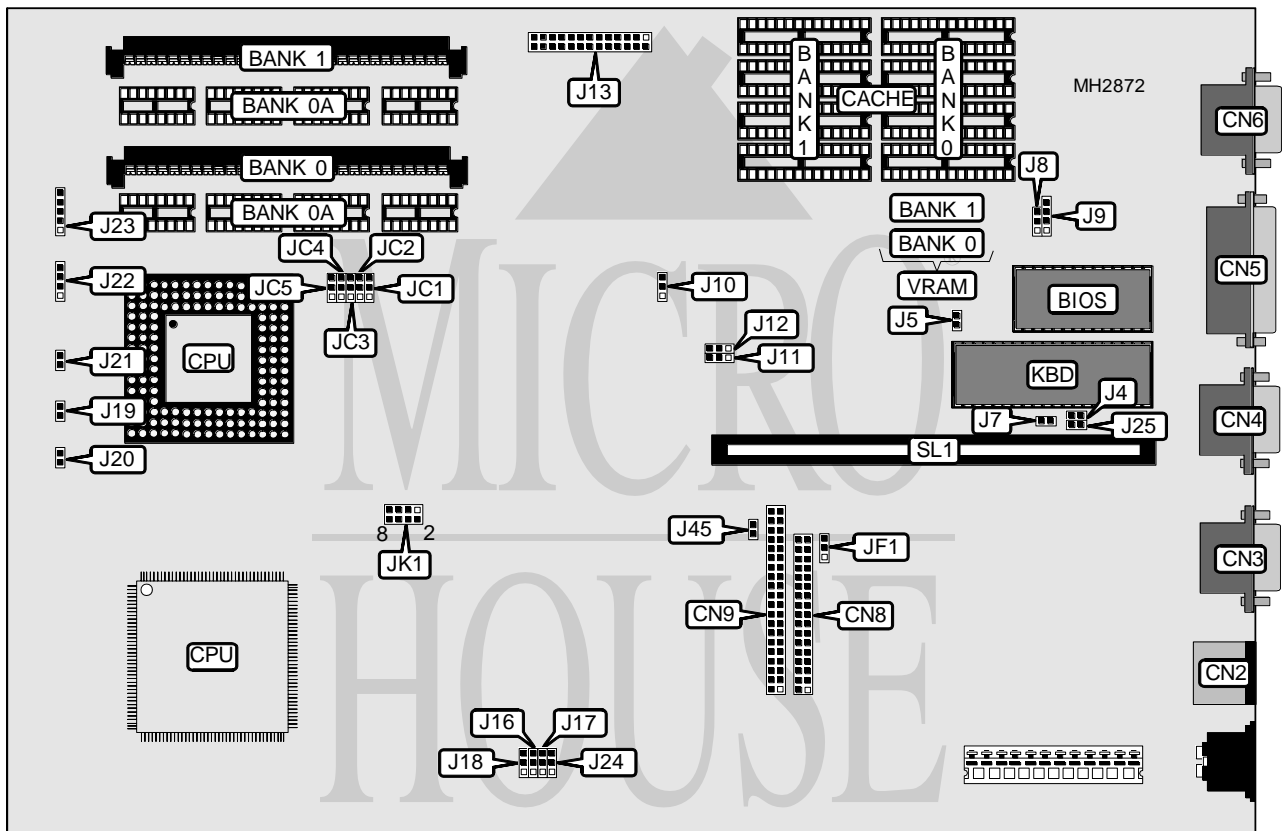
BANK 1
BANK 0A
BANK 0
BANK 0A
J13
BANK 1
CACHE
BANK 0
MH2872
CN6
J8
J9
CN5
BANK 1
BANK 0
VRAM
BIOS
J5
J23
JC4
JC2
J22
JC5
JC1
JC3
J10
J12
J11
CPU
J21
J19
J20
KBD
J4
J7
J25
CN4
SL1
8
2
JK1
J45
JF1
CN3
CN9
CN8
CPU
CN2
J16
J17
J18
J24
MICRO
HOUSE